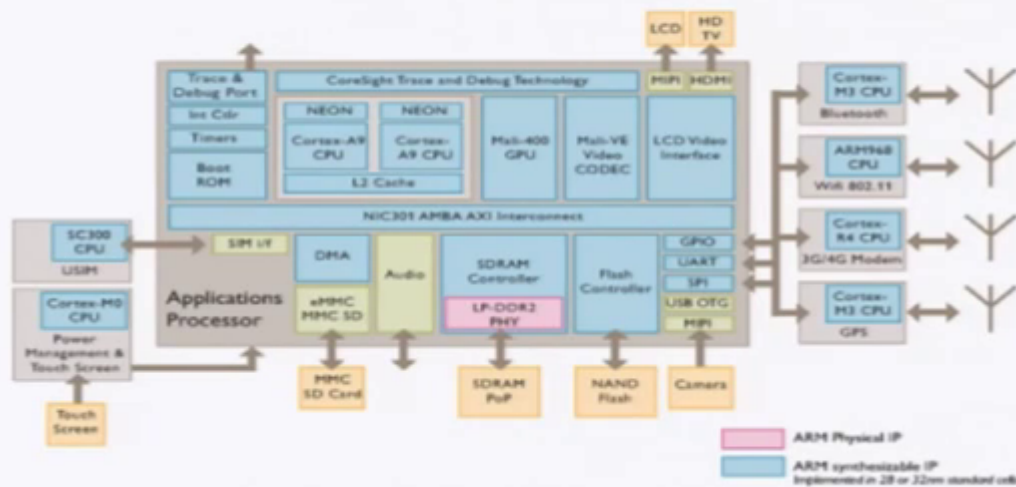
LCD

HD TV

Trace & Debug Port

CoreSight Trace and Debug Technology

MIPI

HDMI

Int Cdr

Timers

Boot ROM

NEON

NEON

Cortex-A9 CPU

Cortex-A9 CPU

L2 Cache

Mali-400 GPU

Mali-VE Video CODEC

LCD Video Interface

NIC301 AMBA AXI Interconnect

SC300 CPU

USIM

SIM I/F

DMA

Audio

SDRAM Controller

LP-DDR2 PHY

Flash Controller

GPIO

UART

SPI

USB OTG

MIPI

Cortex-M0 CPU

Power Management & Touch Screen

Applications Processor

eMMC MMC SD

MMC SD Card

SDRAM PoP

NAND Flash

Camera

Touch Screen

Cortex-M3 CPU

Bluetooth

ARM968 CPU

WiFi 802.11

Cortex-R4 CPU

3G/4G Modem

Cortex-M3 CPU

GPS

ARM Physical IP

ARM synthesizable IP
Implemented in 28 or 32nm standard cell